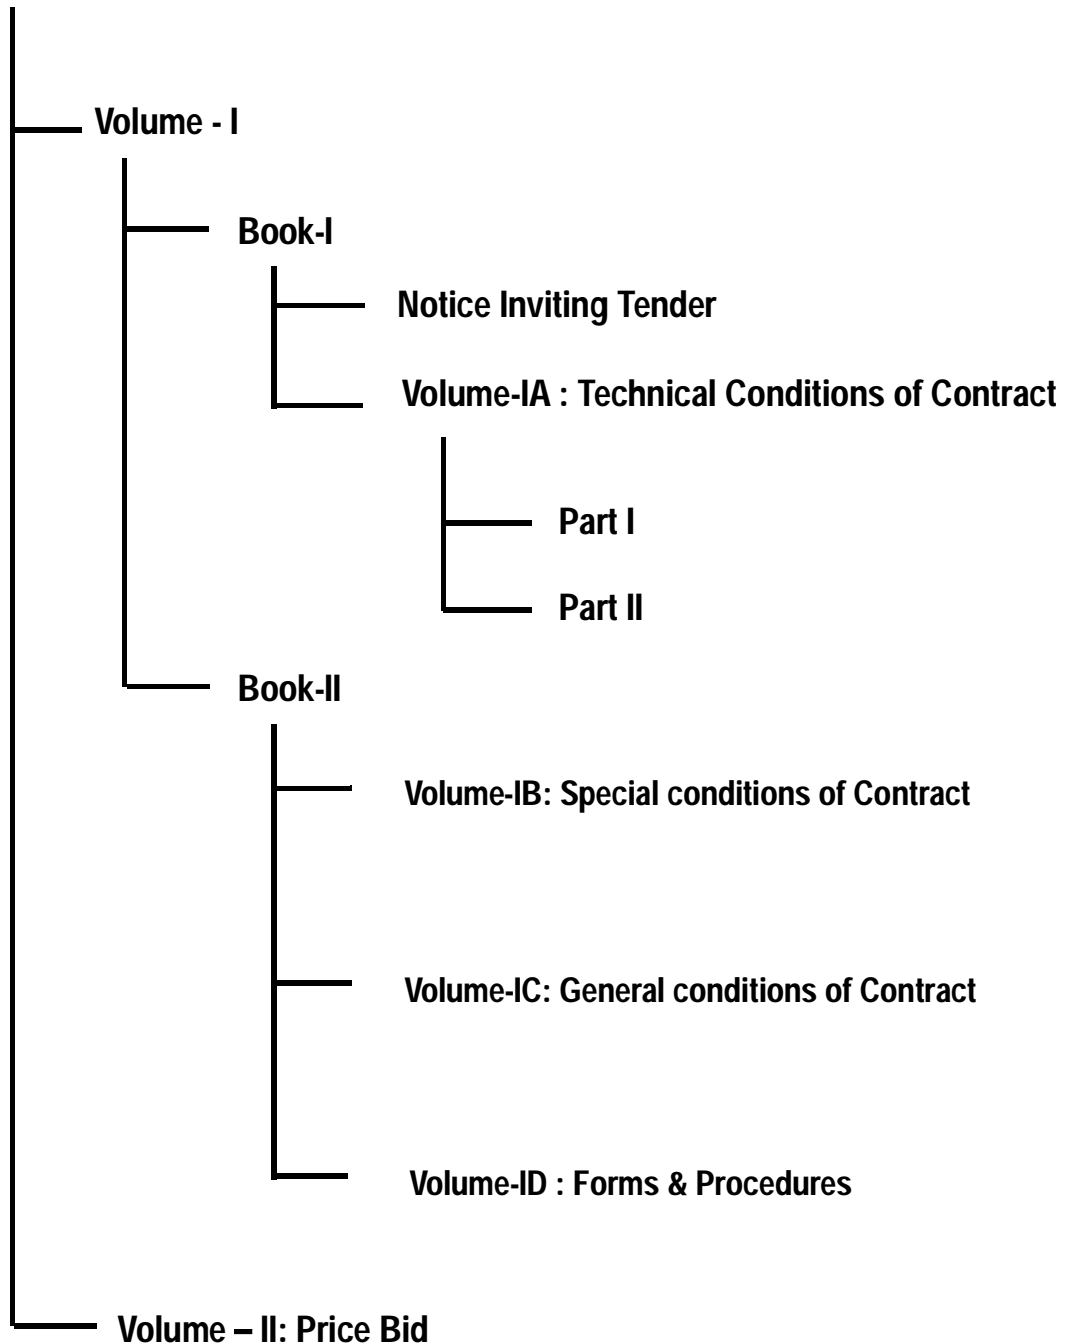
Volume - I

Book-I

Notice Inviting Tender

Volume-IA : Technical Conditions of Contract

Part I

Part II

Book-II

Volume-IB: Special conditions of Contract

Volume-IC: General conditions of Contract

Volume-ID : Forms & Procedures

Volume – II: Price Bid